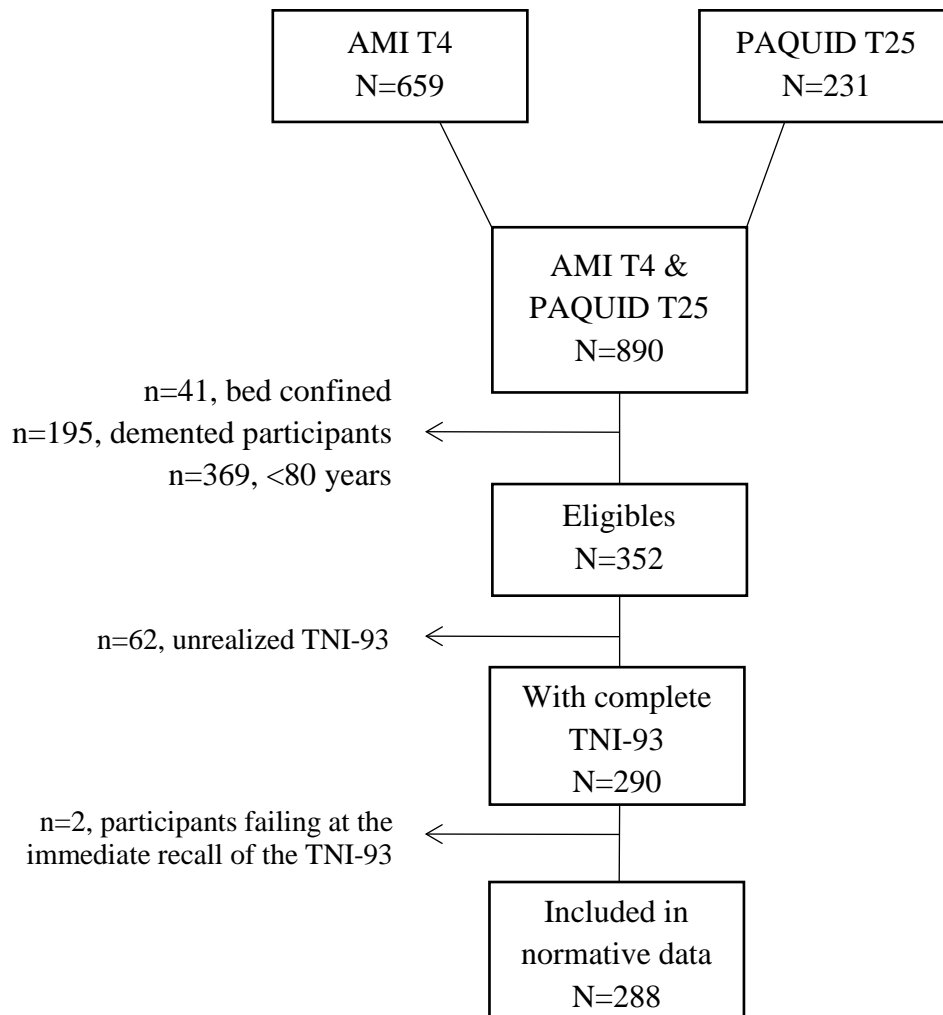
AMI T4
N=659

PAQUID T25
N=231

AMI T4 & PAQUID T25
N=890

n=41, bed confined
n=195, demented participants
n=369, <80 years

Eligibles
N=352

n=62, unrealized TNI-93

With complete TNI-93
N=290

n=2, participants failing at the immediate recall of the TNI-93

Included in normative data
N=288